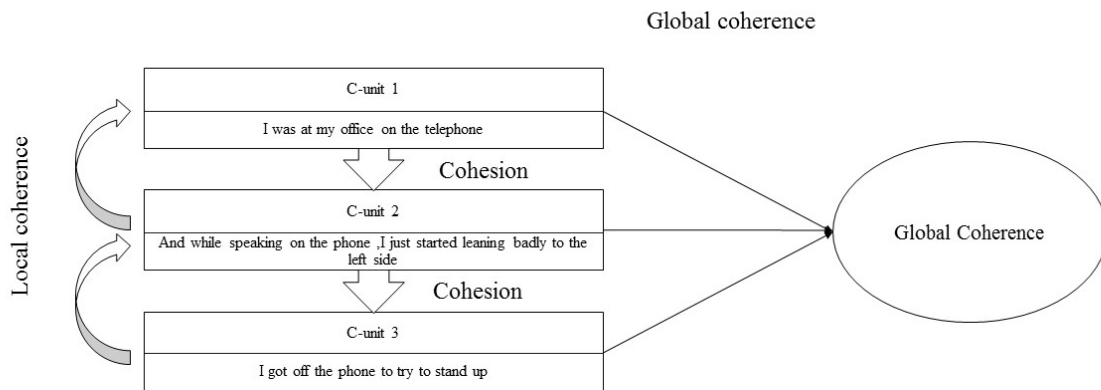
Global coherence

Local coherence

C-unit 1

I was at my office on the telephone

Cohesion

C-unit 2

And while speaking on the phone ,I just started leaning badly to the left side

Cohesion

C-unit 3

I got off the phone to try to stand up

Global Coherence